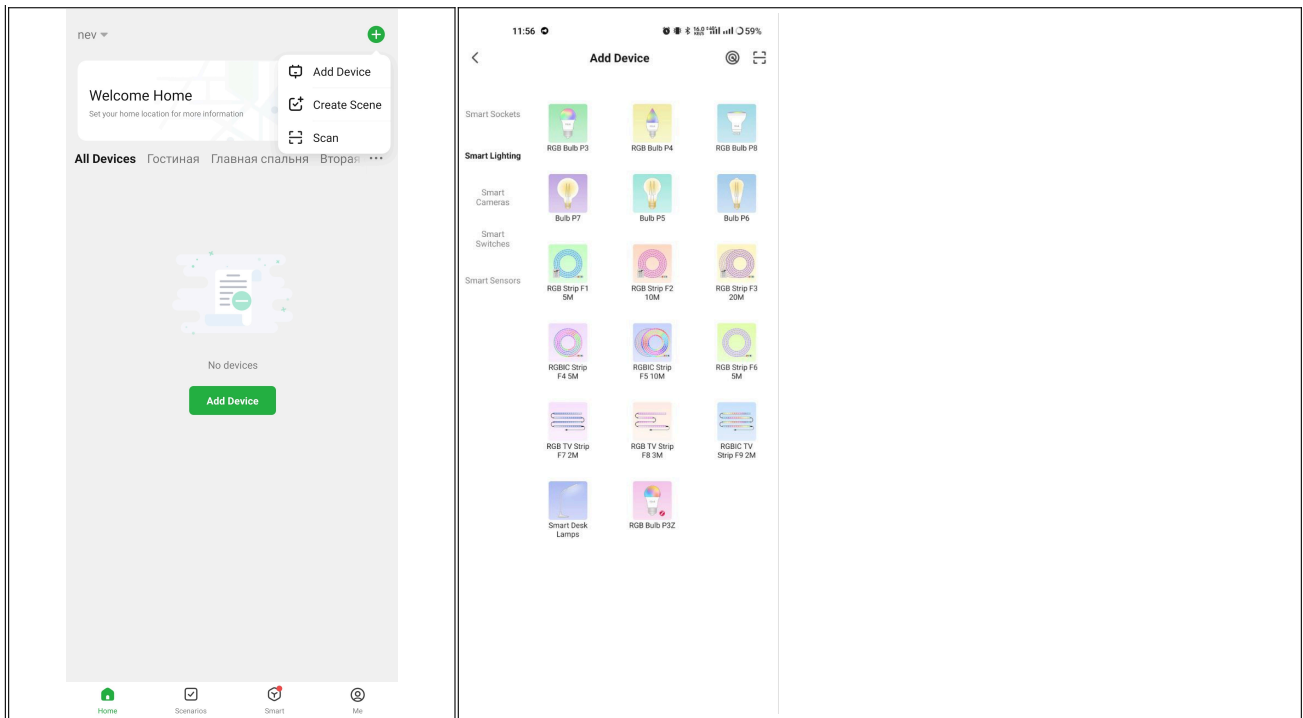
nev

Add Device
Create Scene
Scan

Welcome Home
Set your home location for more information

All Devices Гостиная Главная спальня Втора

No devices

Add Device

Home Scenarios Smart Me

11:56 59%

Add Device

Smart Sockets
Smart Lighting
Smart Cameras
Smart Switches
Smart Sensors

RGB Bulb P3
RGB Bulb P4
RGB Bulb P8
Bulb P7
Bulb P5
Bulb P6
RGB Strip F1 5M
RGB Strip F2 10M
RGB Strip F3 20M
RGBIC Strip F4 5M
RGBIC Strip F5 10M
RGB Strip F6 5M
RGB TV Strip F7 2M
RGB TV Strip F8 3M
RGBIC TV Strip F9 2M
Smart Desk Lamps
RGB Bulb P3Z